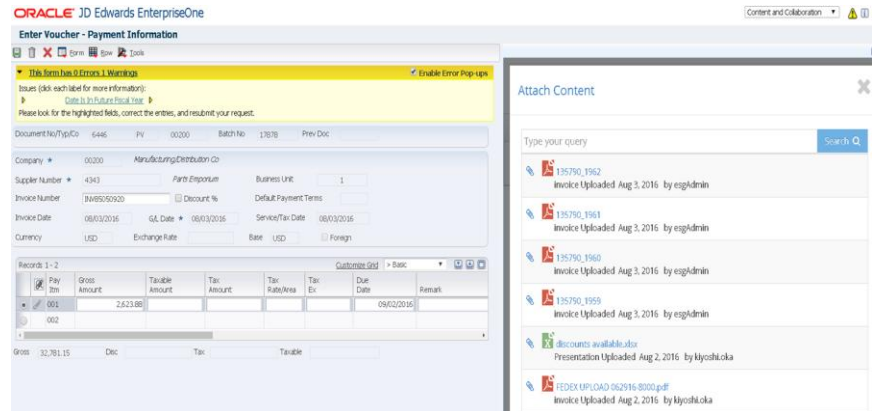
ORACLE JD Edwards EnterpriseOne

Content and Collaboration

Enter Voucher - Payment Information

Form Row Tools

This form has 0 Errors 1 Warnings

Enable Error Pop-ups

Issues (click each label for more information):

Date Is In Future Fiscal Year

Please look for the highlighted fields, correct the entries, and resubmit your request.

Document No/Typ/Co 6446 PV 00200 Batch No 17878 Prev Doc

Company * 00200 Manufacturing/Distribution Co

Supplier Number * 4343 Parts Emporium Business Unit 1

Invoice Number INV85050920 Discount % Default Payment Terms

Invoice Date 08/03/2016 G/L Date * 08/03/2016 Service/Tax Date 08/03/2016

Currency USD Exchange Rate Base USD Foreign

Records 1 - 2

Customize Grid > Basic

| | Pay Itm | Gross Amount | Taxable Amount | Tax Amount | Tax Rate/Area | Tax Ex | Due Date | Remark |
|---|---|---|---|---|---|---|---|---|
| | 001 | 2,623.88 | | | | | 09/02/2016 | |
| | 002 | | | | | | | |

Gross 32,781.15 Disc Tax Taxable

Attach Content

Type your query

Search

135790_1962
invoice Uploaded Aug 3, 2016 by esgAdmin

135790_1961
invoice Uploaded Aug 3, 2016 by esgAdmin

135790_1960
invoice Uploaded Aug 3, 2016 by esgAdmin

135790_1959
invoice Uploaded Aug 3, 2016 by esgAdmin

discounts available.xlsx
Presentation Uploaded Aug 2, 2016 by kiyoshi.oka

FEDEX UPLOAD 062916-8000.pdf
invoice Uploaded Aug 2, 2016 by kiyoshi.oka